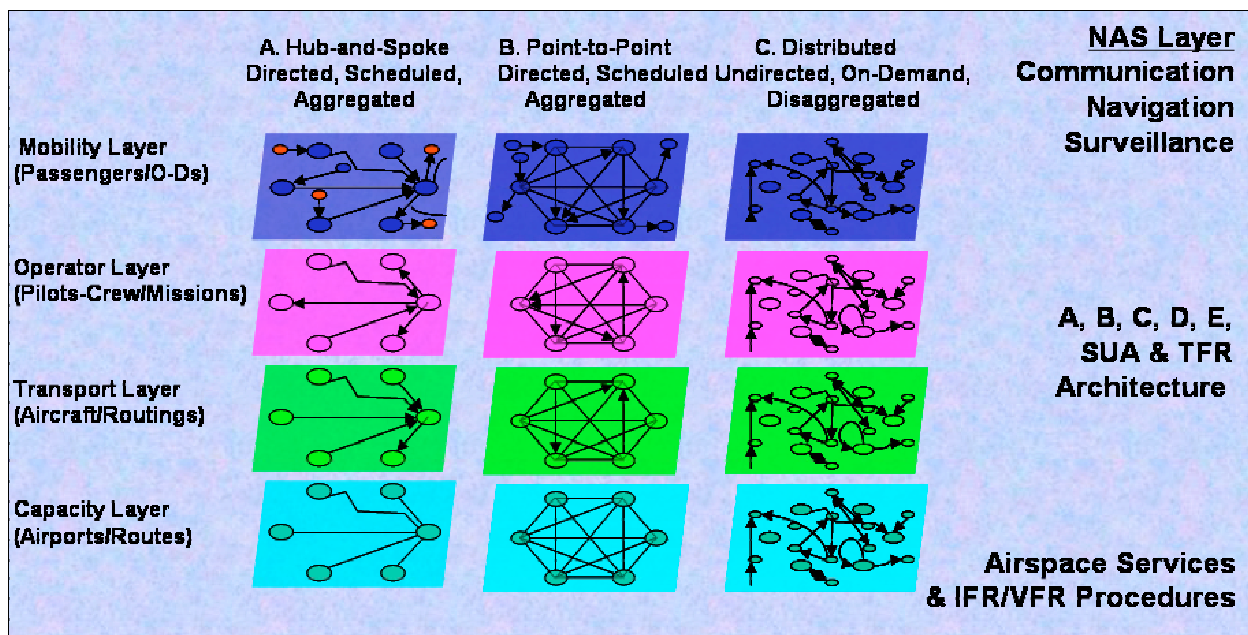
A. Hub-and-Spoke
Directed, Scheduled,
Aggregated

B. Point-to-Point
Directed, Scheduled
Aggregated

C. Distributed
Undirected, On-Demand,
Disaggregated

NAS Layer
Communication
Navigation
Surveillance

Mobility Layer
(Passengers/O-Ds)

Operator Layer
(Pilots-Crew/Missions)

A, B, C, D, E,
SUA & TFR
Architecture

Transport Layer
(Aircraft/Routings)

Capacity Layer
(Airports/Routes)

Airspace Services
& IFR/VFR Procedures